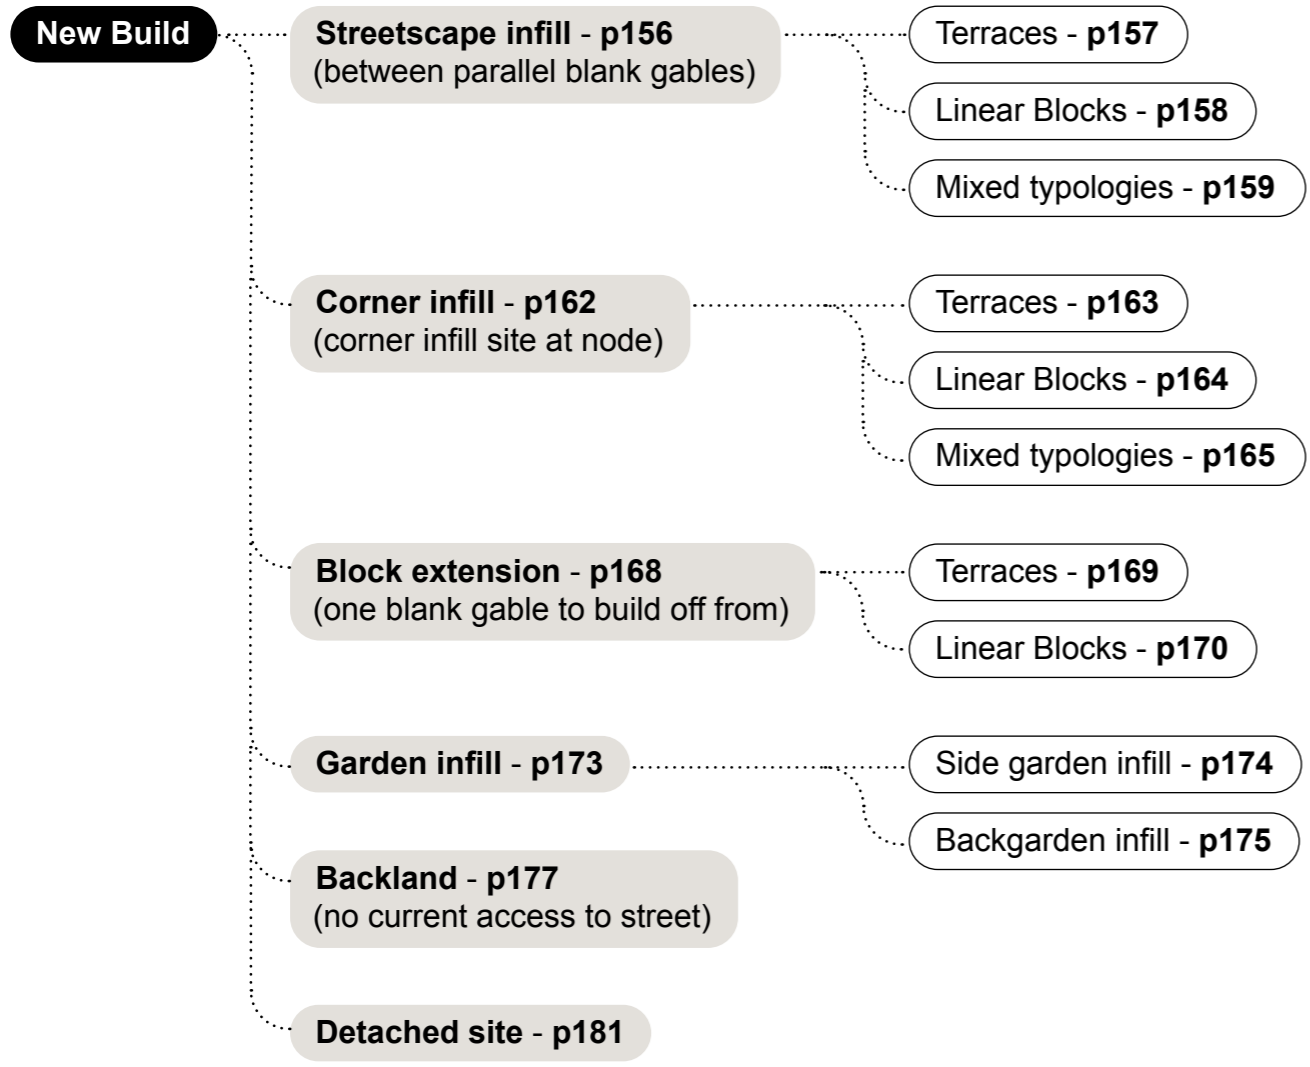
New Build

Streetscape infill - p156
(between parallel blank gables)

Terraces - p157

Linear Blocks - p158

Mixed typologies - p159

Corner infill - p162
(corner infill site at node)

Terraces - p163

Linear Blocks - p164

Mixed typologies - p165

Block extension - p168
(one blank gable to build off from)

Terraces - p169

Linear Blocks - p170

Garden infill - p173

Side garden infill - p174

Backgarden infill - p175

Backland - p177
(no current access to street)

Detached site - p181